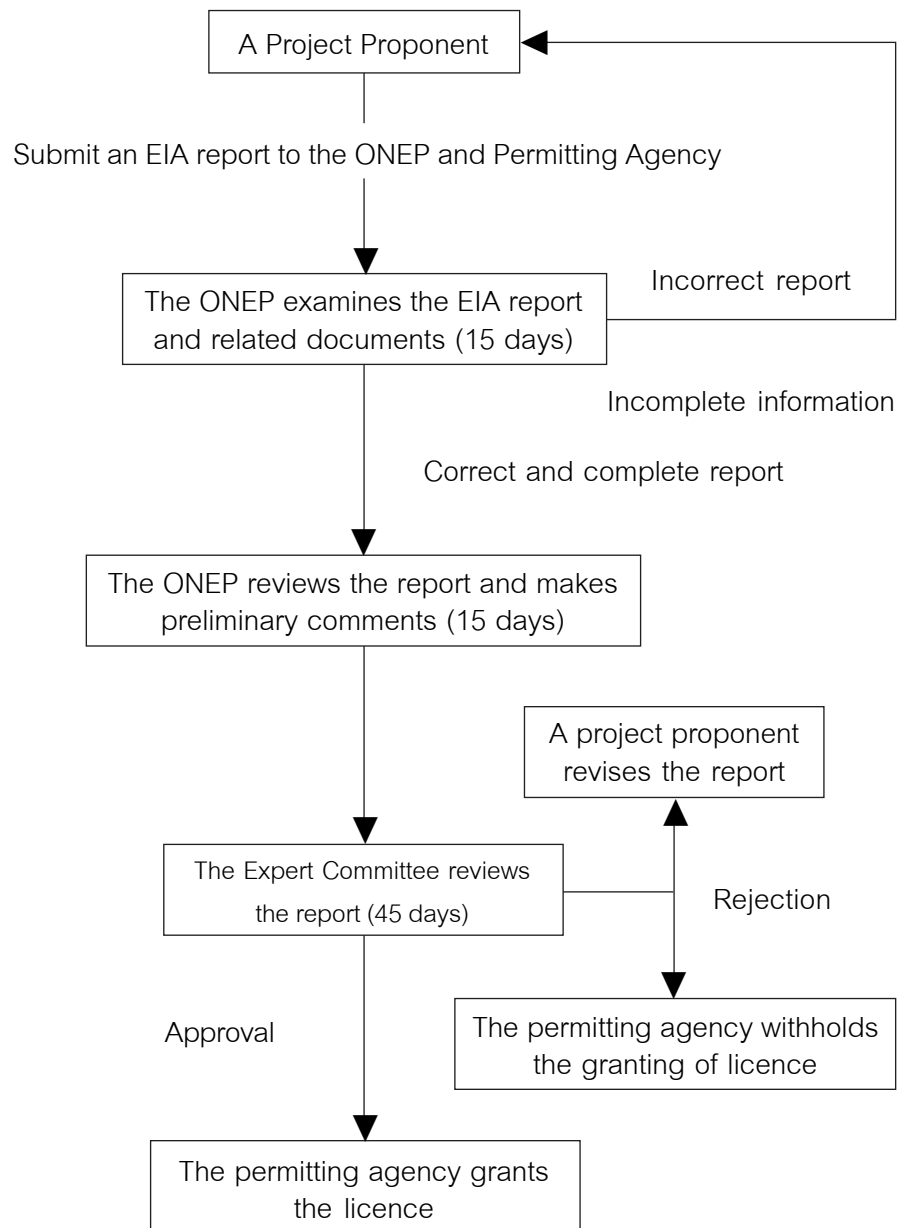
A Project Proponent

Submit an EIA report to the ONEP and Permitting Agency

The ONEP examines the EIA report and related documents (15 days)

Incorrect report

Incomplete information

Correct and complete report

The ONEP reviews the report and makes preliminary comments (15 days)

A project proponent revises the report

The Expert Committee reviews the report (45 days)

Rejection

Approval

The permitting agency withholds the granting of licence

The permitting agency grants the licence